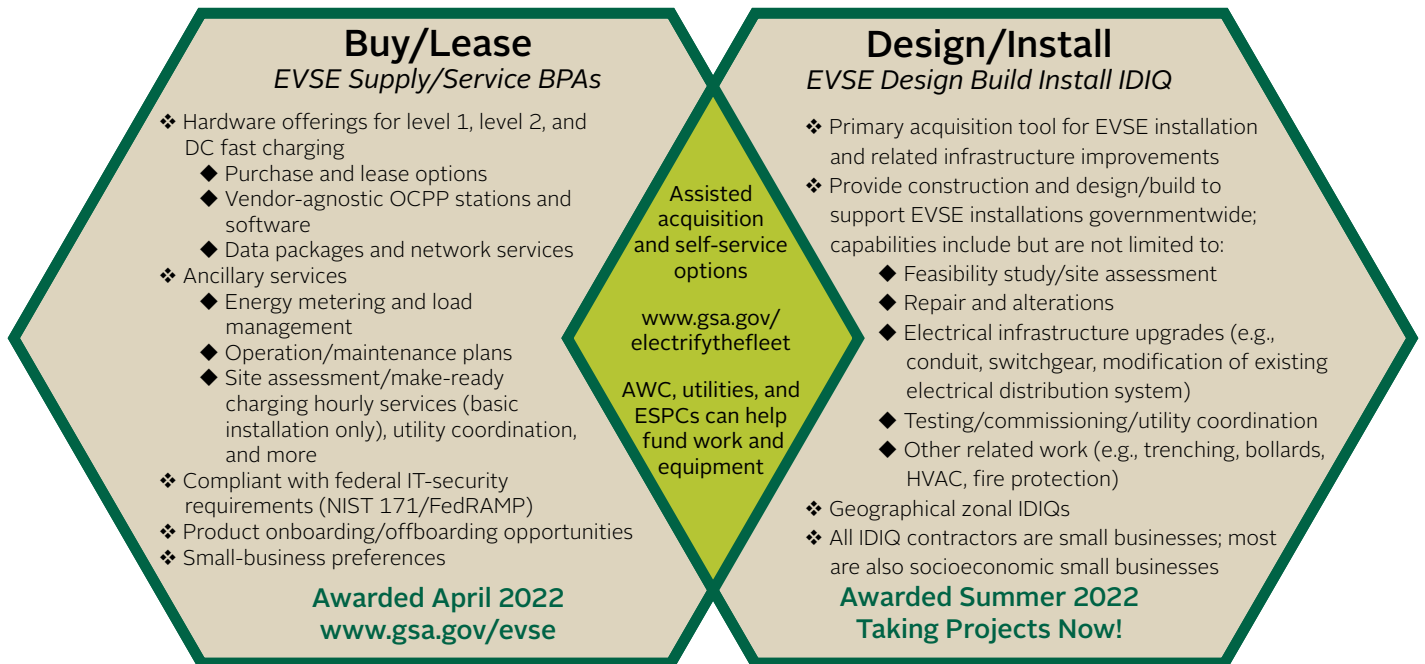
Buy/Lease
EVSE Supply/Service BPAs

❖ Hardware offerings for level 1, level 2, and DC fast charging
◆ Purchase and lease options
◆ Vendor-agnostic OCPP stations and software
◆ Data packages and network services
❖ Ancillary services
◆ Energy metering and load management
◆ Operation/maintenance plans
◆ Site assessment/make-ready charging hourly services (basic installation only), utility coordination, and more
❖ Compliant with federal IT-security requirements (NIST 171/FedRAMP)
❖ Product onboarding/offboarding opportunities
❖ Small-business preferences

Awarded April 2022
www.gsa.gov/evse

Assisted acquisition and self-service options

www.gsa.gov/electrifythefleet

AWC, utilities, and ESPCs can help fund work and equipment

Design/Install
EVSE Design Build Install IDIQ

❖ Primary acquisition tool for EVSE installation and related infrastructure improvements
❖ Provide construction and design/build to support EVSE installations governmentwide; capabilities include but are not limited to:
◆ Feasibility study/site assessment
◆ Repair and alterations
◆ Electrical infrastructure upgrades (e.g., conduit, switchgear, modification of existing electrical distribution system)
◆ Testing/commissioning/utility coordination
◆ Other related work (e.g., trenching, bollards, HVAC, fire protection)
❖ Geographical zonal IDIQs
❖ All IDIQ contractors are small businesses; most are also socioeconomic small businesses

Awarded Summer 2022
Taking Projects Now!